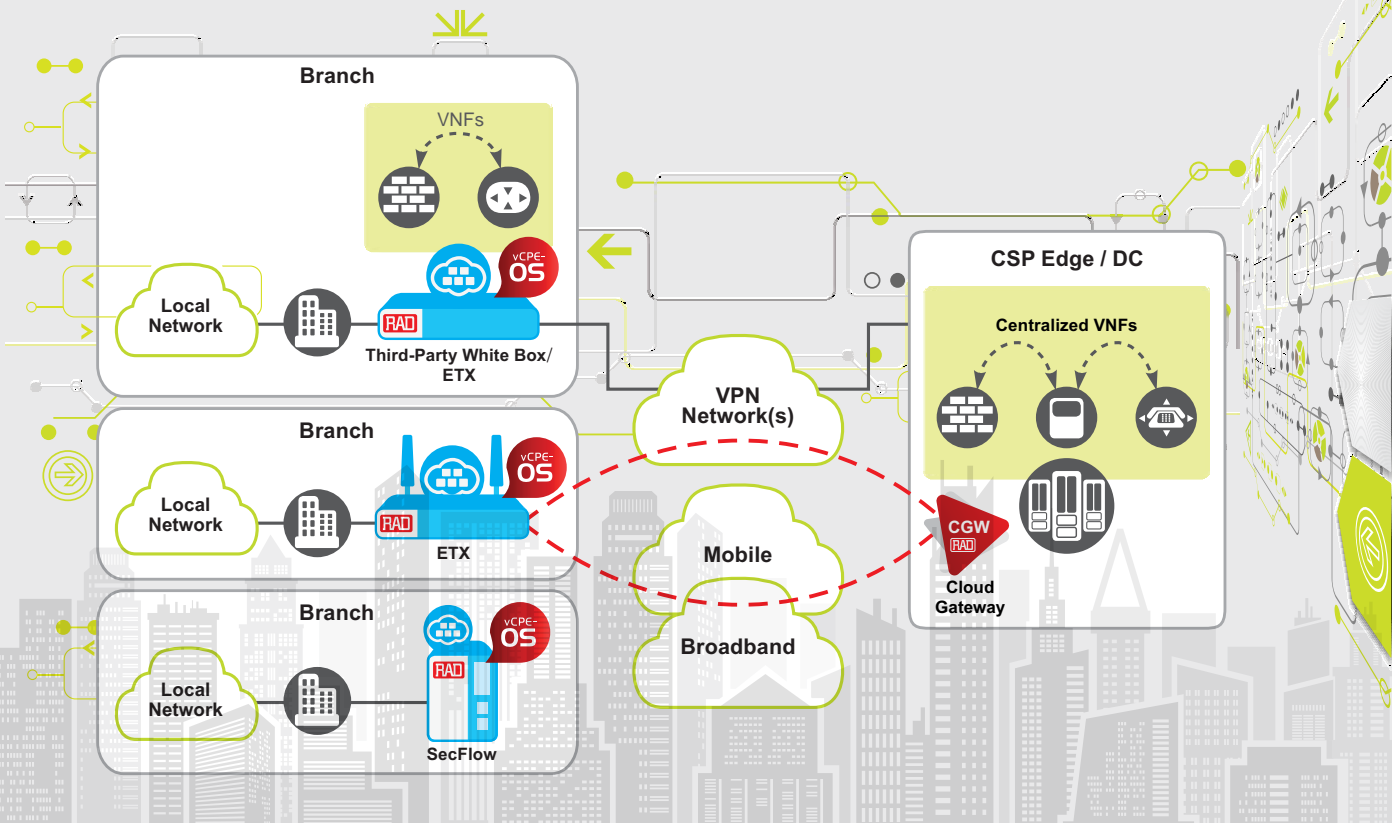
Branch

VNFs

vCPE-OS

RAD

Local Network

Third-Party White Box/ ETX

Branch

vCPE-OS

RAD

Local Network

ETX

Branch

vCPE-OS

RAD

Local Network

SecFlow

VPN Network(s)

Mobile

Broadband

CSP Edge / DC

Centralized VNFs

CGW

RAD

Cloud Gateway